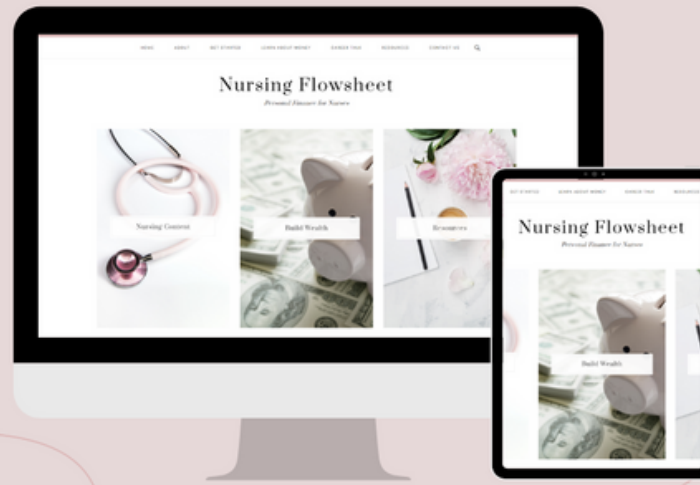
HOME ABOUT GET STARTED LEARN ABOUT MONEY DINNER TALK RESOURCES CONTACT US

Nursing Flowsheet

Personal Finance for Nurses

Nursing Content

Build Wealth

Resources

GET STARTED LEARN ABOUT MONEY DINNER TALK RESOURCES

Nursing Flowsheet

Personal Finance for Nurses

Build Wealth